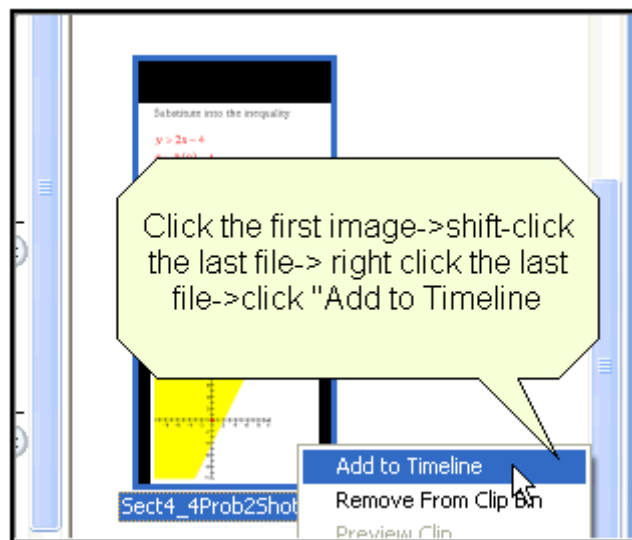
Substitute into the inequality

$y > 2x - 4$

Click the first image->shift-click the last file-> right click the last file->click "Add to Timeline

Add to Timeline

Remove From Clip Bin

Preview Clip

Sect4_4Prob2Shot